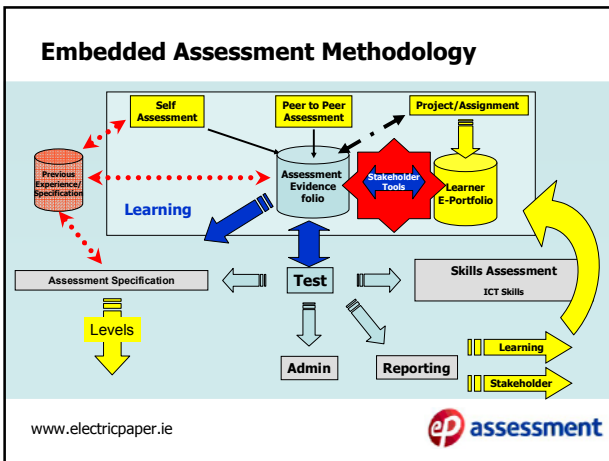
Embedded Assessment Methodology

Self Assessment

Peer to Peer Assessment

Project/Assignment

Previous Experience/ Specification

Assessment Evidence folio

Stakeholder Tools

Learner E-Portfolio

Learning

Assessment Specification

Test

Skills Assessment

ICT Skills

Levels

Admin

Reporting

Learning

Stakeholder

www.electricpaper.ie

ep assessment